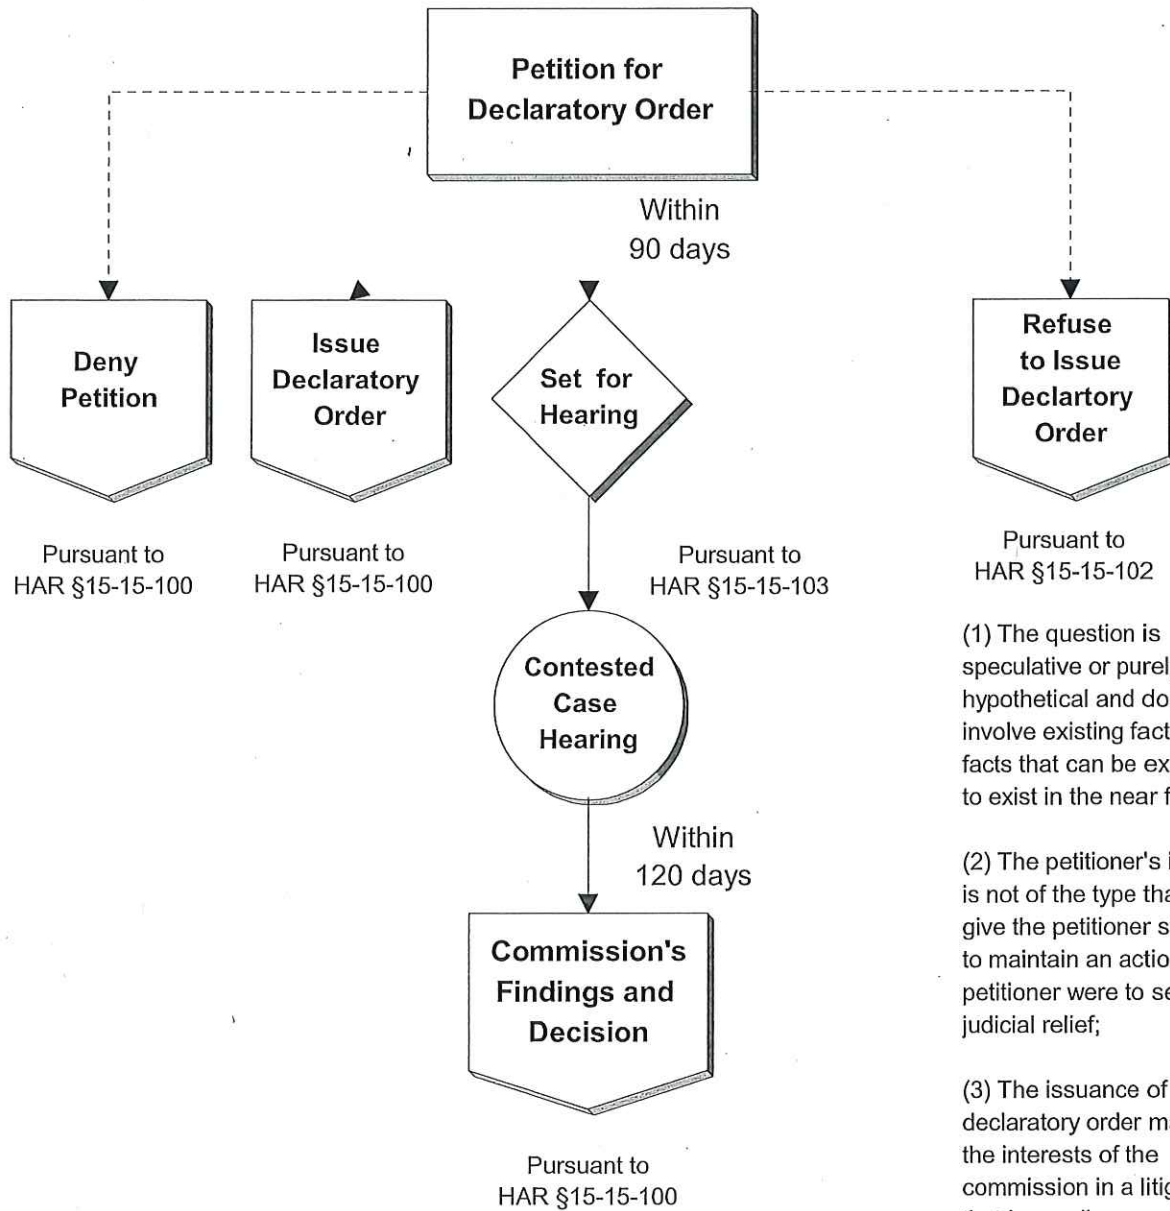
Petition for Declaratory Order

Within 90 days

Deny Petition

Issue Declaratory Order

Set for Hearing

Refuse to Issue Declartory Order

Pursuant to HAR §15-15-100

Pursuant to HAR §15-15-100

Pursuant to HAR §15-15-103

Pursuant to HAR §15-15-102

(1) The question is speculative or purel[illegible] hypothetical and do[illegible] involve existing fact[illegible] facts that can be ex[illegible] to exist in the near f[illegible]

(2) The petitioner's i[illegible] is not of the type tha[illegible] give the petitioner s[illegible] to maintain an actio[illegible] petitioner were to se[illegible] judicial relief;

(3) The issuance of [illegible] declaratory order m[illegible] the interests of the commission in a litig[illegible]

Contested Case Hearing

Within 120 days

Commission's Findings and Decision

Pursuant to HAR §15-15-100